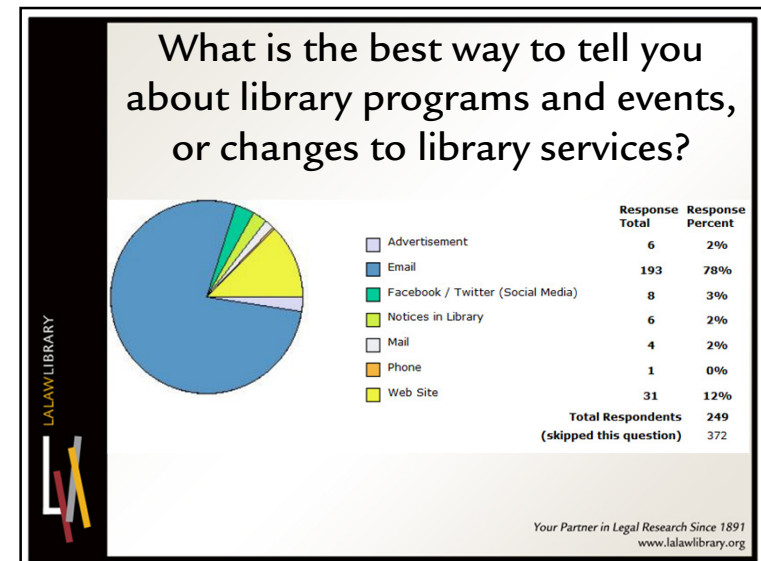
What is the best way to tell you about library programs and events, or changes to library services?

| | Response Total | Response Percent |
|---|---|---|
| Advertisement | 6 | 2% |
| Email | 193 | 78% |
| Facebook / Twitter (Social Media) | 8 | 3% |
| Notices in Library | 6 | 2% |
| Mail | 4 | 2% |
| Phone | 1 | 0% |
| Web Site | 31 | 12% |
| Total Respondents | 249 | |
| (skipped this question) | 372 | |

LALAWLIBRARY

Your Partner in Legal Research Since 1891
www.lalawlibrary.org